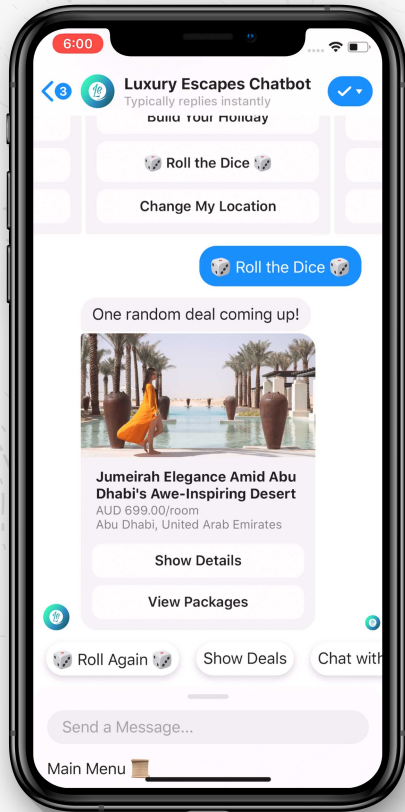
6:00

3

Luxury Escapes Chatbot
Typically replies instantly

Build Your Holiday

🎲 Roll the Dice 🎲

Change My Location

🎲 Roll the Dice 🎲

One random deal coming up!

Jumeirah Elegance Amid Abu Dhabi's Awe-Inspiring Desert
AUD 699.00/room
Abu Dhabi, United Arab Emirates

Show Details

View Packages

🎲 Roll Again 🎲

Show Deals

Chat with

Send a Message...

Main Menu